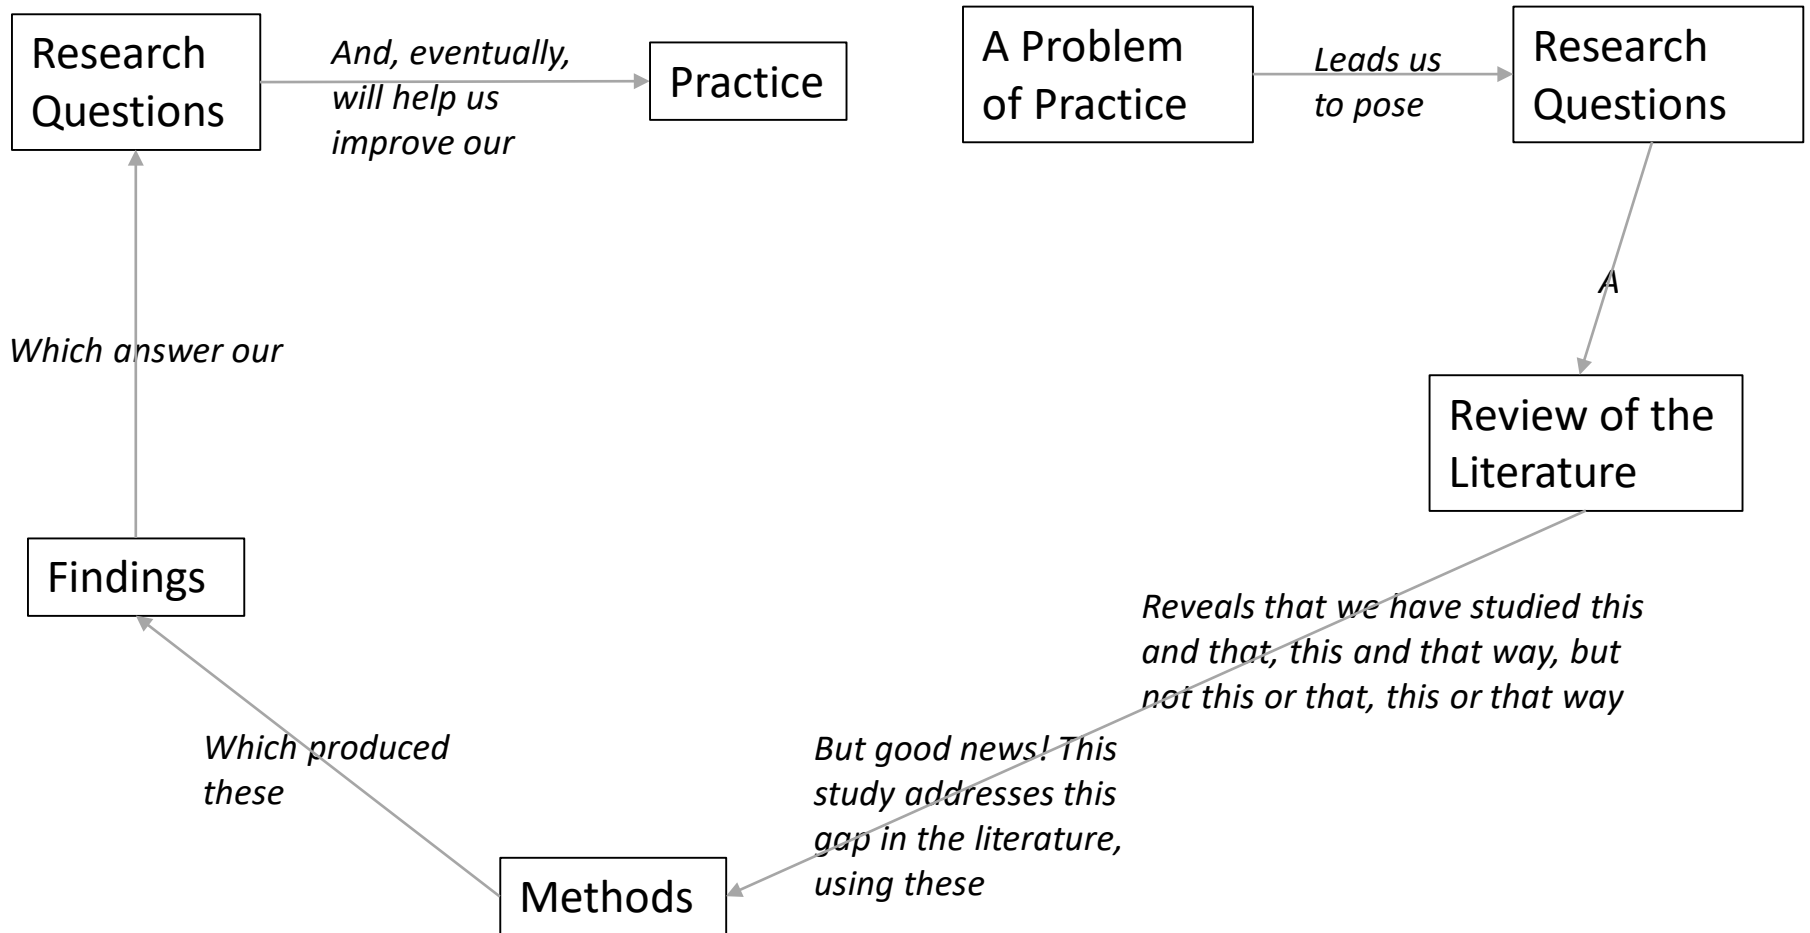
A Problem of Practice

Leads us to pose

Research Questions

A

Review of the Literature

Reveals that we have studied this and that, this and that way, but not this or that, this or that way

But good news! This study addresses this gap in the literature, using these

Methods

Which produced these

Findings

Which answer our

Research Questions

And, eventually, will help us improve our

Practice